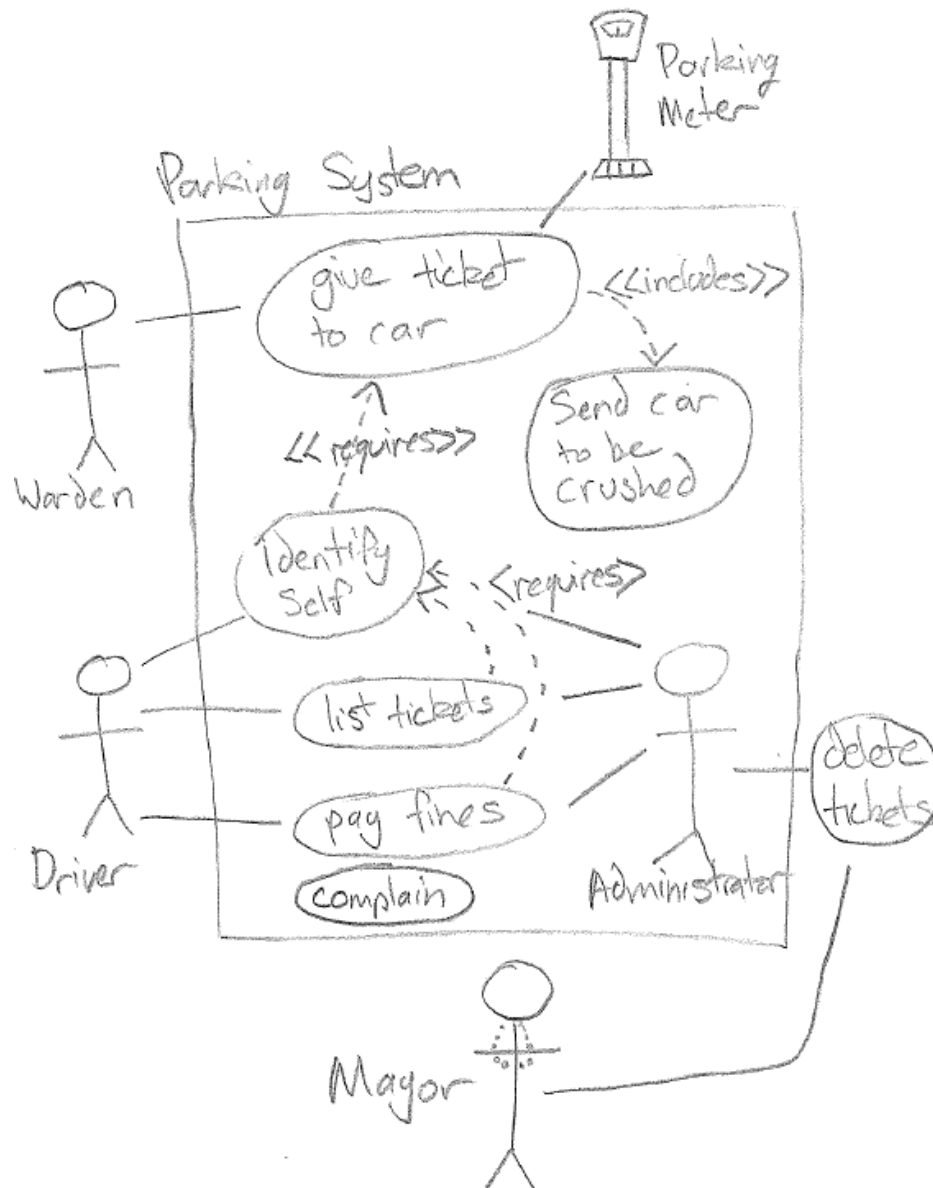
Parking Meter

Parking System

give ticket to car

<<includes>>

Send car to be crushed

<<requires>>

Warden

Identify Self

<requires>

list tickets

pay fines

complain

Driver

Administrator

delete tickets

Mayor